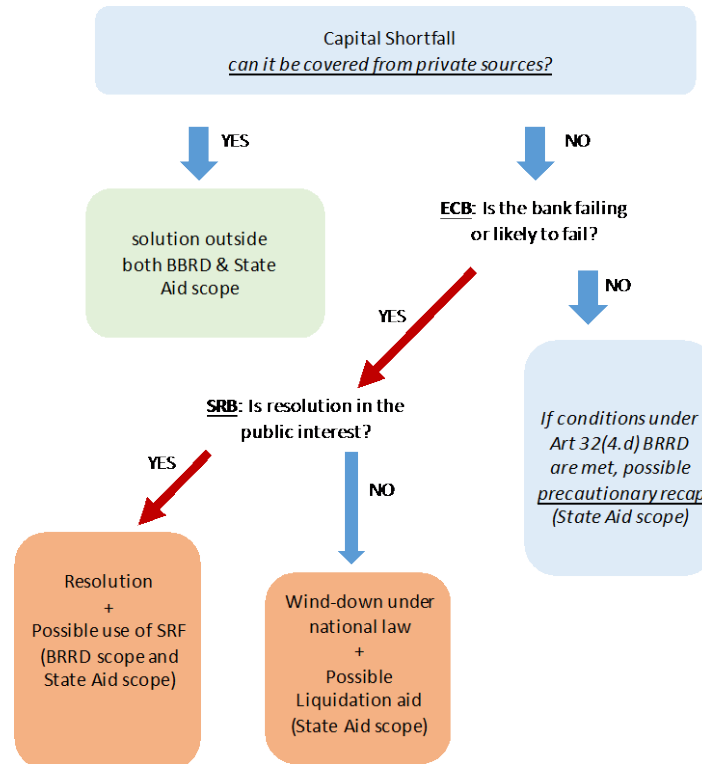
Capital Shortfall
can it be covered from private sources?

YES

NO

solution outside both BBRD & State Aid scope

ECB: Is the bank failing or likely to fail?

NO

YES

If conditions under Art 32(4.d) BRRD are met, possible precautionary recap (State Aid scope)

SRB: Is resolution in the public interest?

YES

NO

Resolution
+
Possible use of SRF (BRRD scope and State Aid scope)

Wind-down under national law
+
Possible Liquidation aid (State Aid scope)